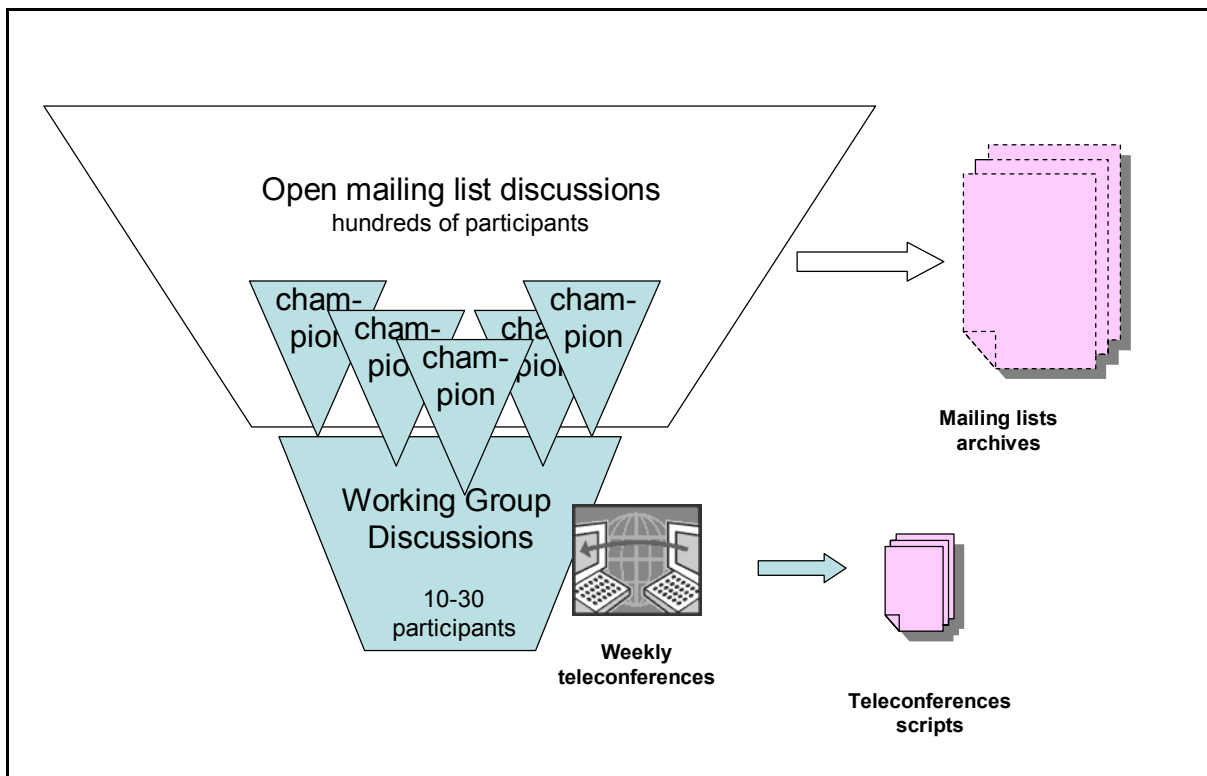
Open mailing list discussions
hundreds of participants

cham-pion

cham-pion

cham-pion

cham-pion

cham-pion

Working Group Discussions

10-30 participants

Weekly teleconferences

Mailing lists archives

Teleconferences scripts